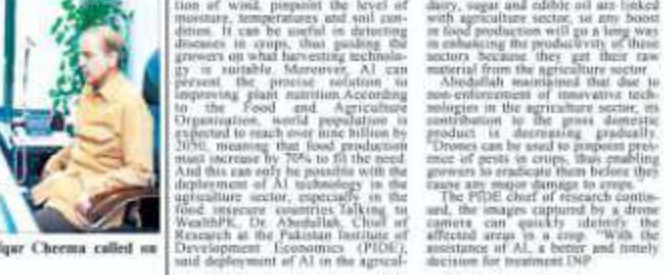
iqar Cheema called on

tion of wind, pinpoint the level of moisture, temperatures and soil condition. It can be useful in detecting diseases in crops, thus guiding the growers on what harvesting technology is suitable. Moreover, AI can present the precise solution to improving plant nutrition.According to the Food and Agriculture Organisation, world population is expected to reach over nine billion by 2050, meaning that food production must increase by 70% to fill the need. And this can only be possible with the deployment of AI technology in the agriculture sector, especially in the food insecure countries.Talking to WealthPK, Dr Abdullah, Chief of Research at the Pakistan Institute of Development Economics (PIDE), said deployment of AI in the agricul-

dairy, sugar and edible oil are linked with agriculture sector, so any boost in food production will go a long way in enhancing the productivity of these sectors because they get their raw material from the agriculture sector.

Abdullah maintained that due to non-enforcement of innovative technologies in the agriculture sector, its contribution to the gross domestic product is decreasing gradually. "Drones can be used to pinpoint presence of pests in crops, thus enabling growers to eradicate them before they cause any major damage to crops."

The PIDE chief of research continued, the images captured by a drone camera can quickly identify the affected areas in a crop. "With the assistance of AI, a better and timely decision for treatment INP